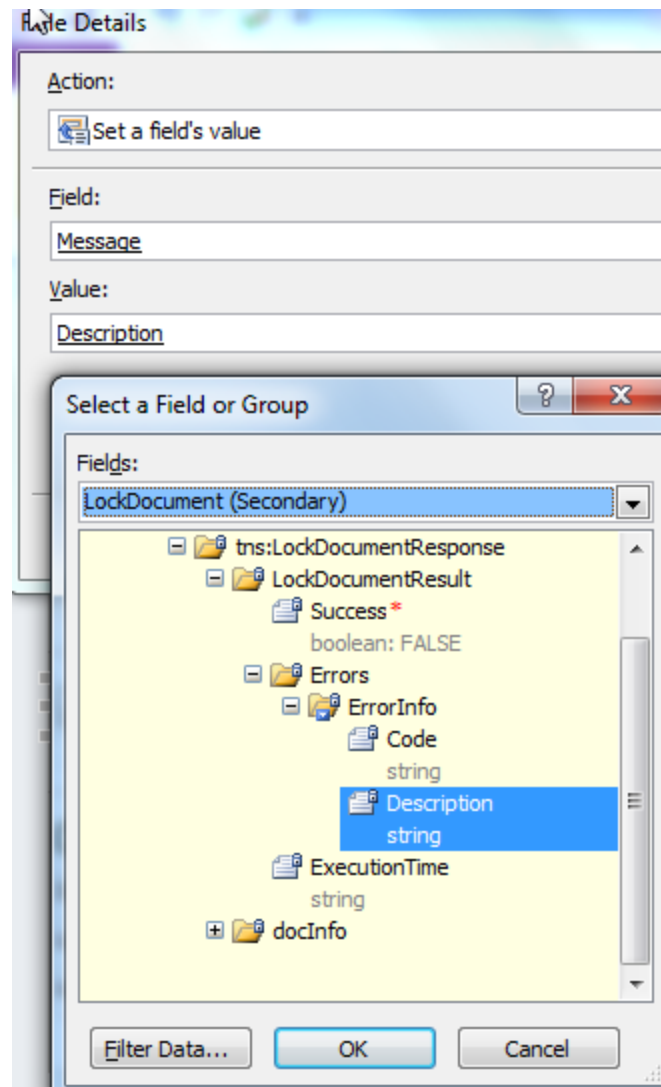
Rule Details

Action:

Set a field's value

Field:

Message

Value:

Description

Select a Field or Group

?

X

Fields:

LockDocument (Secondary)

tns:LockDocumentResponse

LockDocumentResult

Success*

boolean: FALSE

Errors

ErrorInfo

Code

string

Description

string

ExecutionTime

string

docInfo

Filter Data...

OK

Cancel